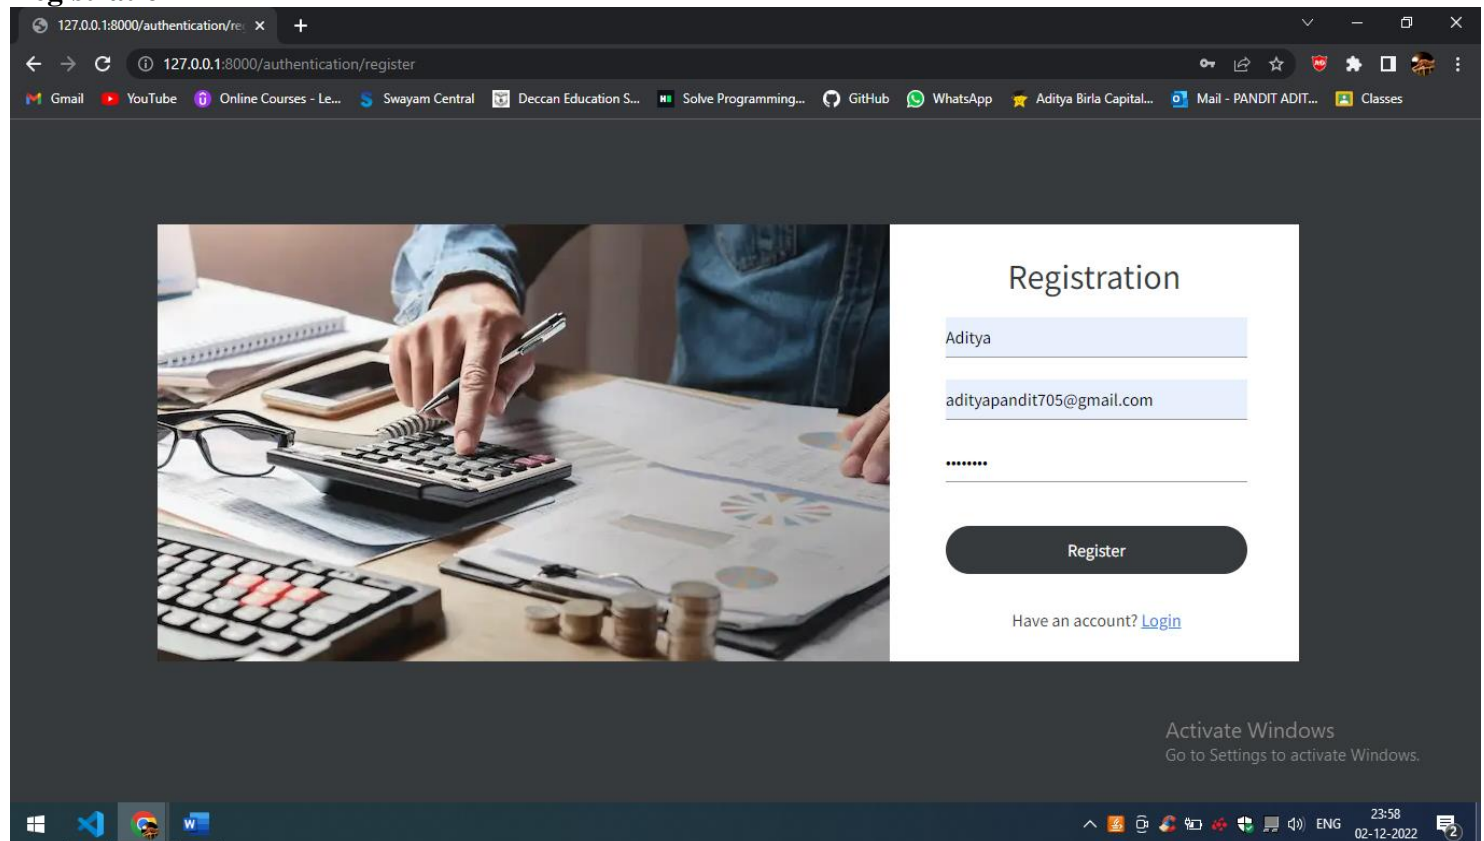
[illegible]

127.0.0.1:8000/authentication/re ×

127.0.0.1:8000/authentication/register

Gmail YouTube Online Courses - Le... Swayam Central Deccan Education S... Solve Programming... GitHub WhatsApp Aditya Birla Capital... Mail - PANDIT ADIT... Classes

Registration

Aditya

adityapandit705@gmail.com

••••••••

Register

Have an account? Login

Activate Windows
Go to Settings to activate Windows.

ENG 23:58 02-12-2022